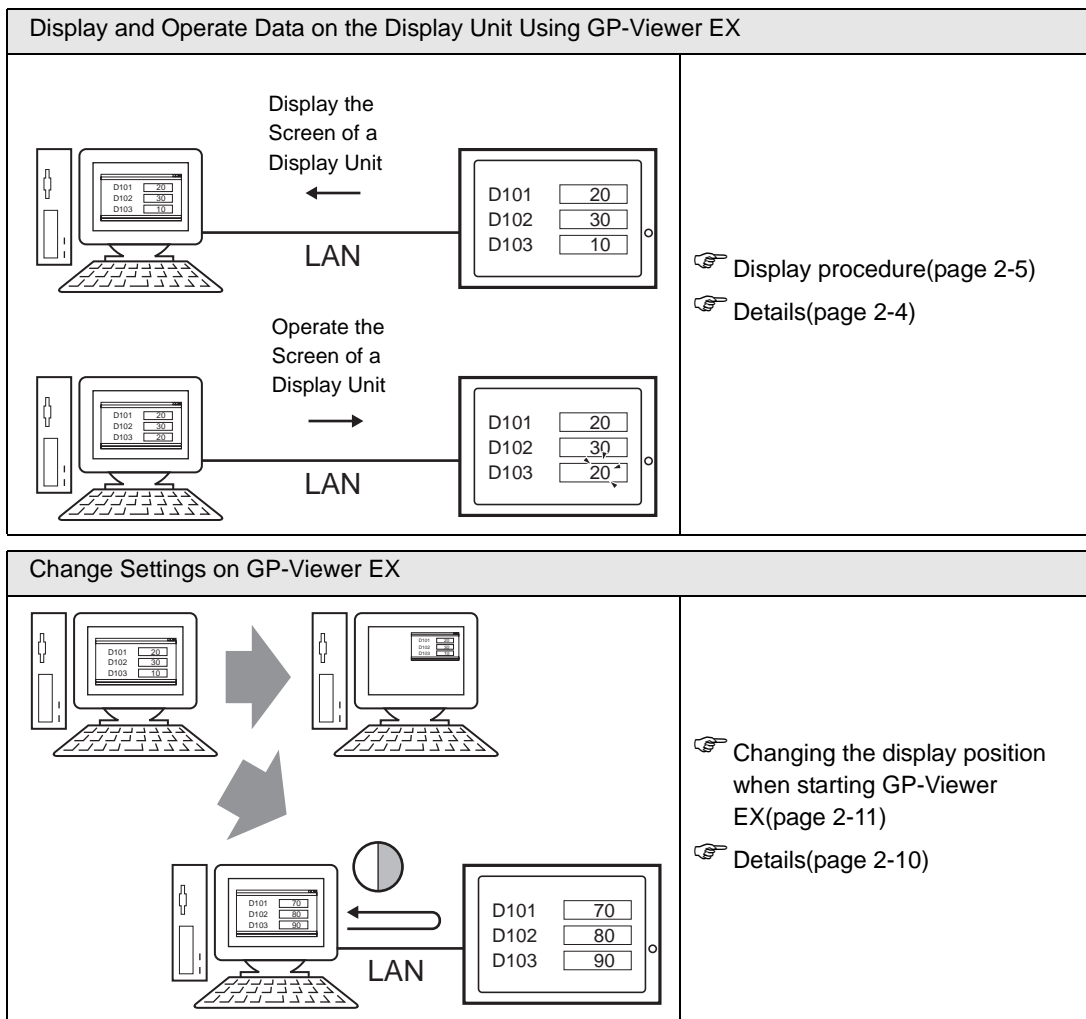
Display and Operate Data on the Display Unit Using GP-Viewer EX

Display the Screen of a Display Unit

| D101 | 20 |
|---|---|
| D102 | 30 |
| D103 | 10 |

| D101 | 20 |
|---|---|
| D102 | 30 |
| D103 | 10 |

LAN

Operate the Screen of a Display Unit

| D101 | 20 |
|---|---|
| D102 | 30 |
| D103 | 20 |

| D101 | 20 |
|---|---|
| D102 | 30 |
| D103 | 20 |

LAN

☞ Display procedure(page 2-5)

☞ Details(page 2-4)

Change Settings on GP-Viewer EX

| D101 | 20 |
|---|---|
| D102 | 30 |
| D103 | 10 |

| D101 | 20 |
|---|---|
| D102 | 30 |
| D103 | 10 |

| D101 | 70 |
|---|---|
| D102 | 80 |
| D103 | 90 |

| D101 | 70 |
|---|---|
| D102 | 80 |
| D103 | 90 |

LAN

☞ Changing the display position when starting GP-Viewer EX(page 2-11)

☞ Details(page 2-10)